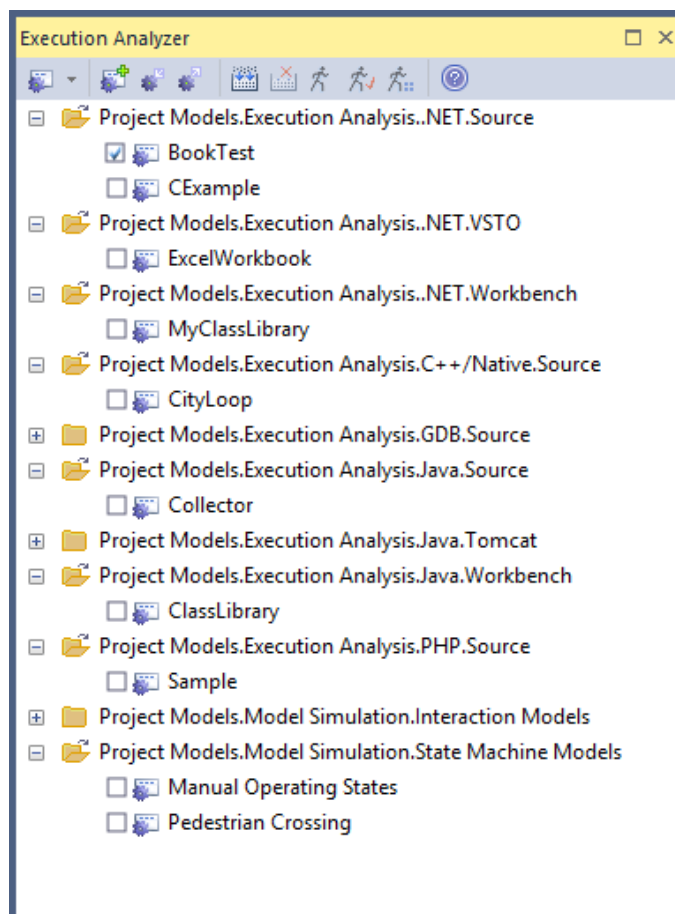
Execution Analyzer

Project Models.Execution Analysis..NET.Source
BookTest
CExample
Project Models.Execution Analysis..NET.VSTO
ExcelWorkbook
Project Models.Execution Analysis..NET.Workbench
MyClassLibrary
Project Models.Execution Analysis.C++/Native.Source
CityLoop
Project Models.Execution Analysis.GDB.Source
Project Models.Execution Analysis.Java.Source
Collector
Project Models.Execution Analysis.Java.Tomcat
Project Models.Execution Analysis.Java.Workbench
ClassLibrary
Project Models.Execution Analysis.PHP.Source
Sample
Project Models.Model Simulation.Interaction Models
Project Models.Model Simulation.State Machine Models
Manual Operating States
Pedestrian Crossing